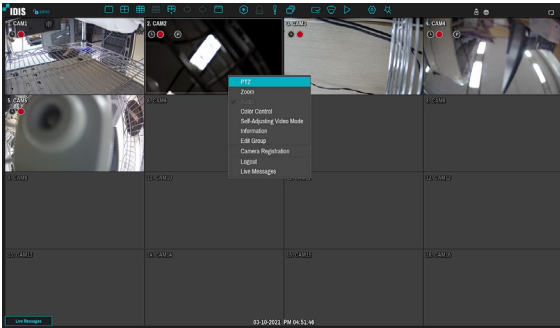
IDIS

1. CAM1

2. CAM2

3. CAM3

4. CAM4

5. CAM5

6. CAM6

8. CAM8

9. CAM9

10. CAM10

11. CAM11

12. CAM12

13. CAM13

14. CAM14

15. CAM15

16. CAM16

PTZ
Zoom
Color Control
Self-Adjusting Video Mode
Information
Edit Group
Camera Registration
Logout
Live Messages

Live Messages

03-10-2021 PM 04:51:46